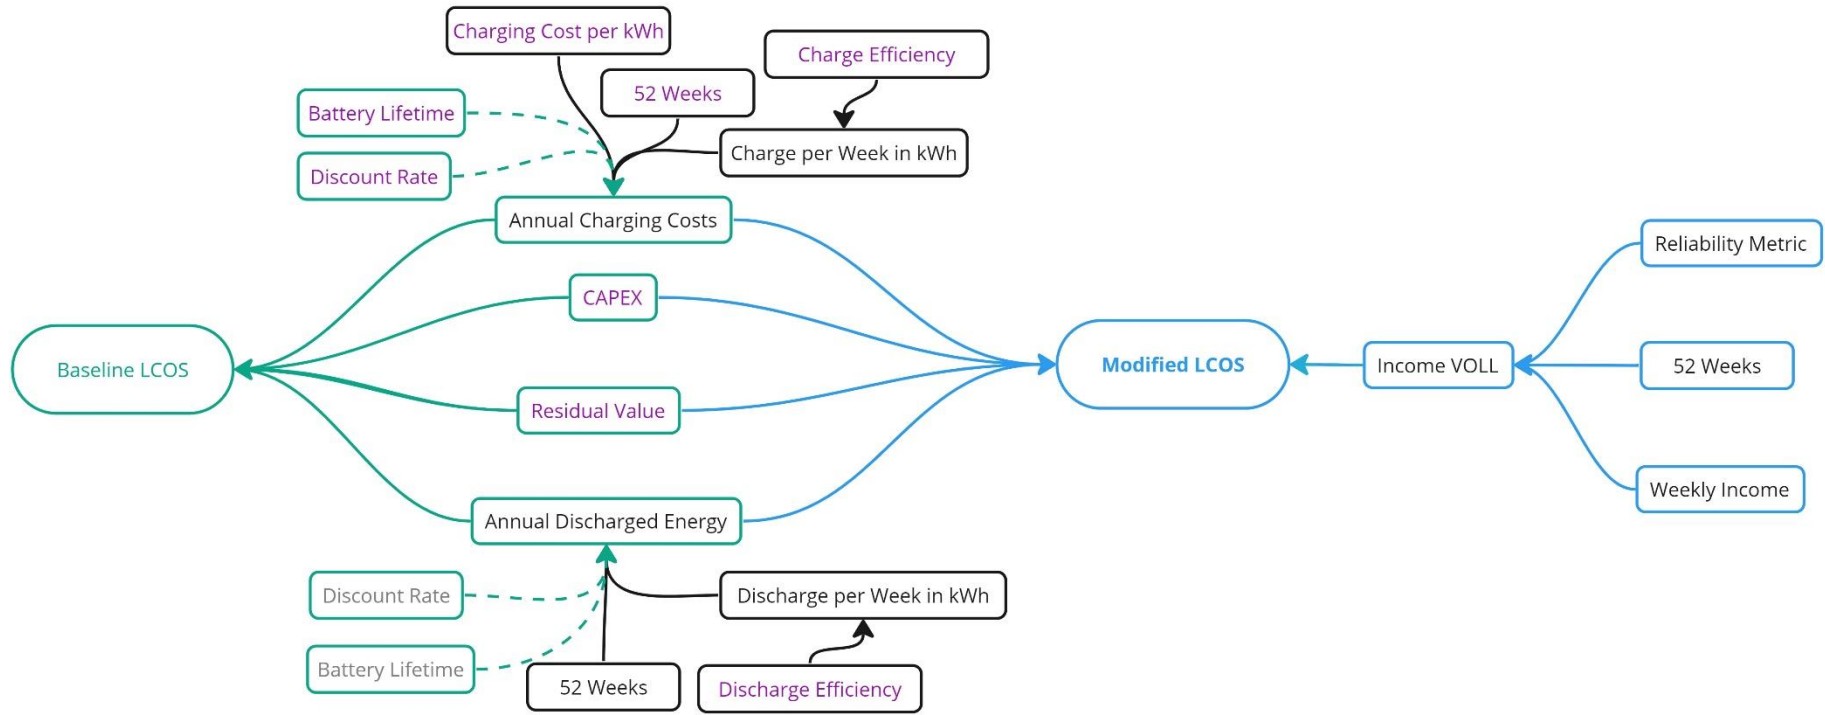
Charging Cost per kWh

Charge Efficiency

52 Weeks

Battery Lifetime

Charge per Week in kWh

Discount Rate

Annual Charging Costs

Reliability Metric

CAPEX

Baseline LCOS

Modified LCOS

Income VOLL

52 Weeks

Residual Value

Weekly Income

Annual Discharged Energy

Discount Rate

Discharge per Week in kWh

Battery Lifetime

52 Weeks

Discharge Efficiency